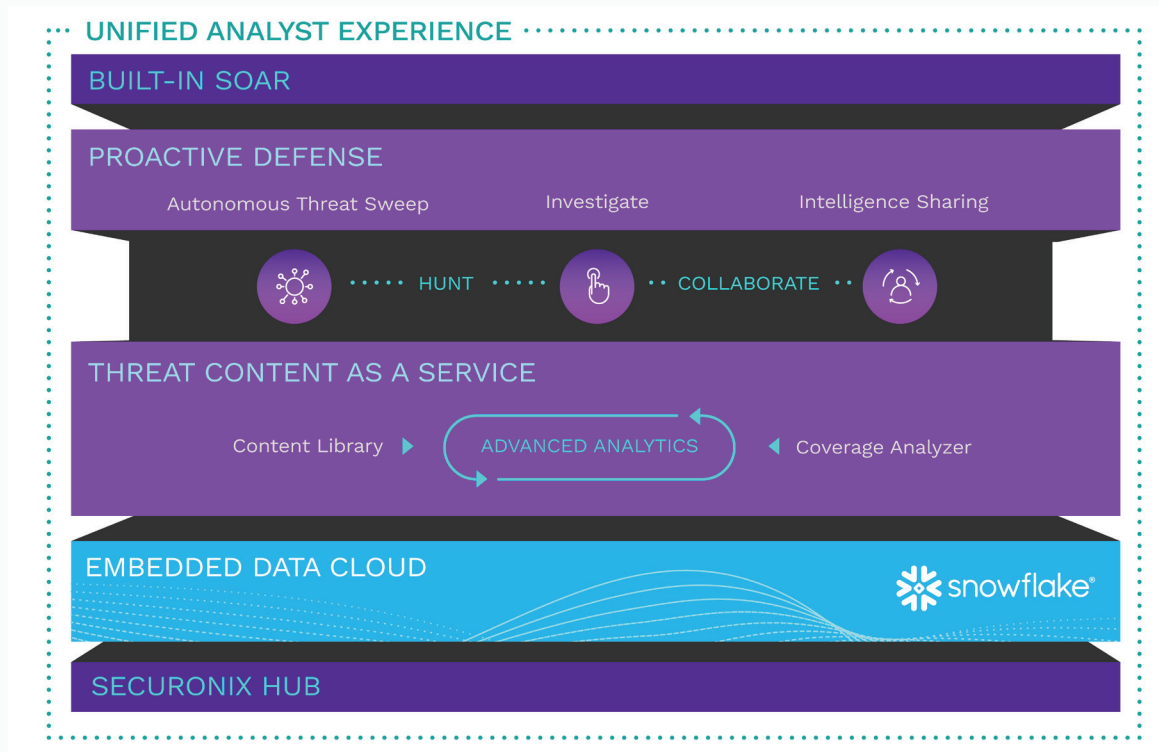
UNIFIED ANALYST EXPERIENCE

BUILT-IN SOAR

PROACTIVE DEFENSE

Autonomous Threat Sweep

Investigate

Intelligence Sharing

HUNT

COLLABORATE

THREAT CONTENT AS A SERVICE

Content Library

ADVANCED ANALYTICS

Coverage Analyzer

EMBEDDED DATA CLOUD

snowflake®

SECURONIX HUB